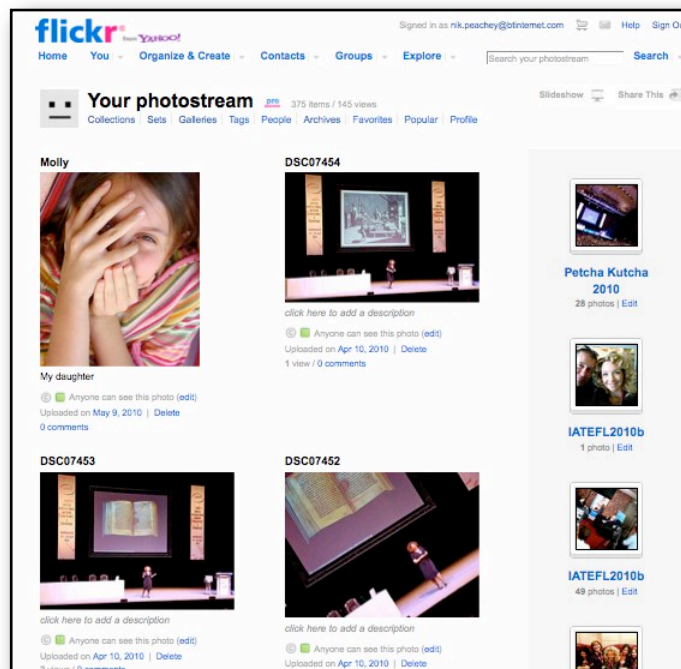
flickr from YAHOO!

Signed in as nik.peachey@btinternet.com | Help | Sign Ou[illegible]

Home | You | Organize & Create | Contacts | Groups | Explore | Search your photostream | Search

Your photostream pro 375 items / 145 views

Collections | Sets | Galleries | Tags | People | Archives | Favorites | Popular | Profile

Slideshow | Share This

Molly

My daughter

Anyone can see this photo (edit)

Uploaded on May 9, 2010 | Delete

0 comments

DSC07454

click here to add a description

Anyone can see this photo (edit)

Uploaded on Apr 10, 2010 | Delete

1 view / 0 comments

DSC07453

click here to add a description

Anyone can see this photo (edit)

Uploaded on Apr 10, 2010 | Delete

2 views / 0 comments

DSC07452

click here to add a description

Anyone can see this photo (edit)

Uploaded on Apr 10, 2010 | Delete

Petcha Kutcha 2010

28 photos | Edit

IATEFL2010b

1 photo | Edit

IATEFL2010b

49 photos | Edit